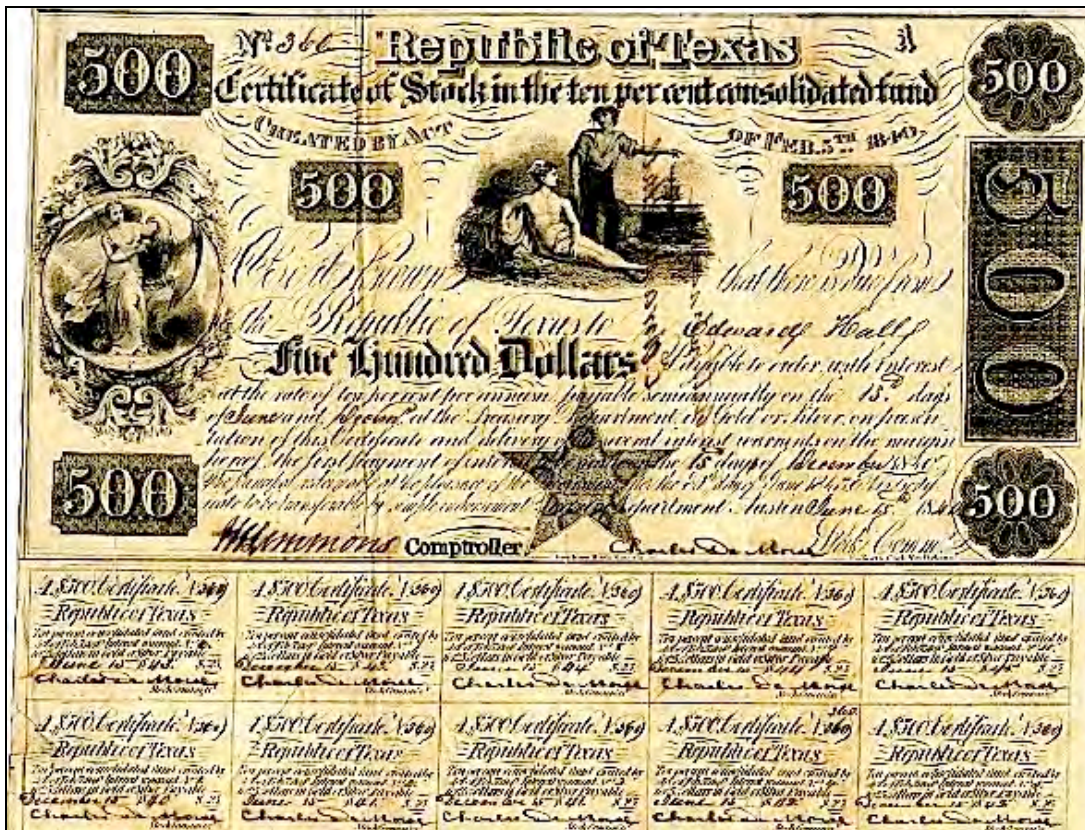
No 360 Republic of Texas

500

Certificate of Stock in the ten per cent consolidated fund

CREATED BY ACT OF FEB. 5th 1840.

500 500 500 500 500

Be it known that there is due from the Republic of Texas to Edward Hall

Five Hundred Dollars payable to order, with interest at the rate of ten per cent per annum, payable semiannually on the 15 days of June and December, at the Treasury Department, in Gold or Silver, on presentation of this Certificate and delivery of the several interest warrants on the margin hereof. The first payment of interest to be made on the 15 day of December 1840. The principal redeemable at the pleasure of the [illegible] after the 1st day of June 1843. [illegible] to be transferable by endorsement. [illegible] Department. Austin June 15. 1840

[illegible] Comptroller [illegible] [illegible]

| A \$50 Certificate No 360 Republic of Texas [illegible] June 15 1843 \$25 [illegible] | A \$500 Certificate No 360 Republic of Texas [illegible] December 15 1842 \$25 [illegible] | A \$500 Certificate No 360 Republic of Texas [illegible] June 15 1842 \$25 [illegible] | A \$500 Certificate No 360 Republic of Texas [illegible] December 15 1841 \$25 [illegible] | A \$500 Certificate No 360 Republic of Texas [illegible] June 15 1841 \$25 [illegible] |
|---|---|---|---|---|
| A \$500 Certificate No 360 Republic of Texas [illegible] December 15 1840 \$25 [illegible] | A \$500 Certificate No 360 Republic of Texas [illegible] June 15 1841 \$25 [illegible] | A \$500 Certificate No 360 Republic of Texas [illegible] December 15 1841 \$25 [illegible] | A \$500 Certificate No 360 Republic of Texas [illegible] June 15 1842 \$25 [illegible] | A \$500 Certificate No 360 Republic of Texas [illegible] December 15 1842 \$25 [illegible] |